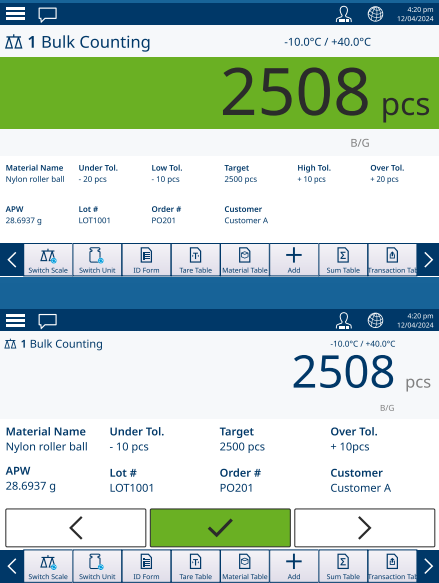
4:20 pm
12/04/2024

1 Bulk Counting
-10.0°C / +40.0°C

2508 pcs

B/G

| Material Name | Under Tol. | Low Tol. | Target | High Tol. | Over Tol. |
|---|---|---|---|---|---|
| Nylon roller ball | - 20 pcs | - 10 pcs | 2500 pcs | + 10 pcs | + 20 pcs |

| APW | Lot # | Order # | Customer |
|---|---|---|---|
| 28.6937 g | LOT1001 | PO201 | Customer A |

Switch Scale | Switch Unit | ID Form | Tare Table | Material Table | Add | Sum Table | Transaction Tab

4:20 pm
12/04/2024

1 Bulk Counting
-10.0°C / +40.0°C

2508 pcs

B/G

| Material Name | Under Tol. | Target | Over Tol. |
|---|---|---|---|
| Nylon roller ball | - 10 pcs | 2500 pcs | + 10pcs |

| APW | Lot # | Order # | Customer |
|---|---|---|---|
| 28.6937 g | LOT1001 | PO201 | Customer A |

Switch Scale | Switch Unit | ID Form | Tare Table | Material Table | Add | Sum Table | Transaction Tab